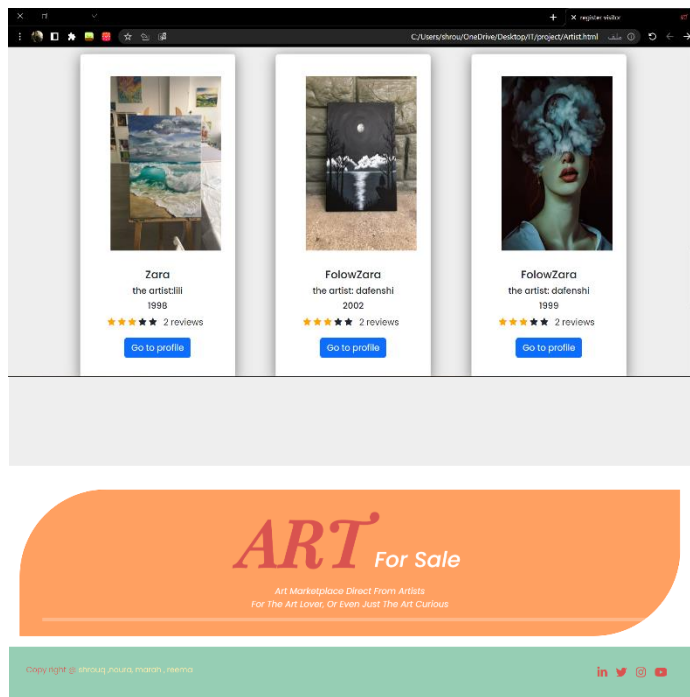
register visitor

C:/Users/shrou/OneDrive/Desktop/IT/project/Artist.html ملف

Zara
the artist:lilil
1998
2 reviews
Go to profile

FolowZara
the artist: dafenshi
2002
2 reviews
Go to profile

FolowZara
the artist: dafenshi
1999
2 reviews
Go to profile

ART For Sale

Art Marketplace Direct From Artists
For The Art Lover, Or Even Just The Art Curious

Copy right @ shrouq ,noura, marah , reema